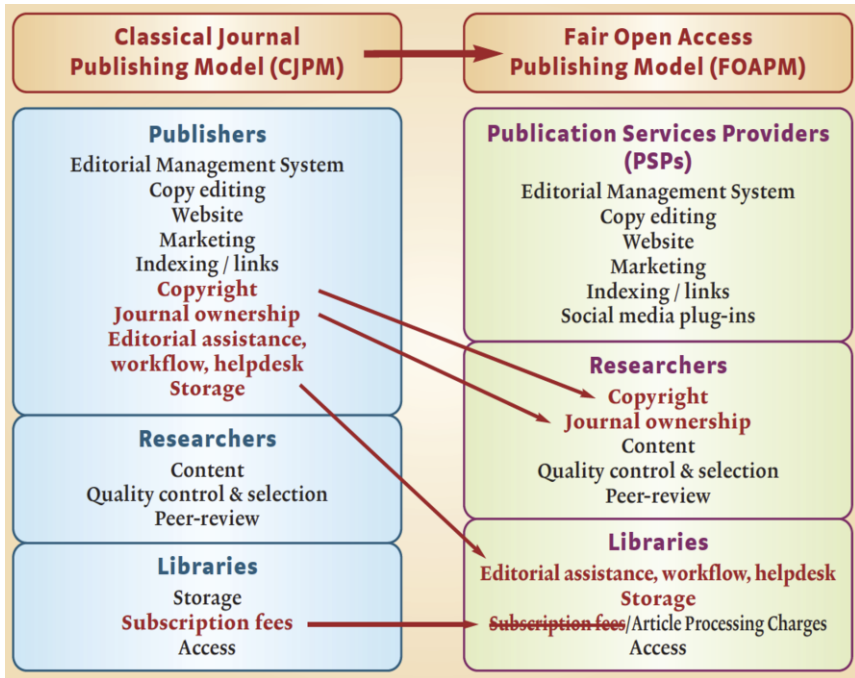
Classical Journal Publishing Model (CJPM)

Fair Open Access Publishing Model (FOAPM)

Publishers
Editorial Management System
Copy editing
Website
Marketing
Indexing / links
Copyright
Journal ownership
Editorial assistance, workflow, helpdesk
Storage

Researchers
Content
Quality control & selection
Peer-review

Libraries
Storage
Subscription fees
Access

Publication Services Providers (PSPs)
Editorial Management System
Copy editing
Website
Marketing
Indexing / links
Social media plug-ins

Researchers
Copyright
Journal ownership
Content
Quality control & selection
Peer-review

Libraries
Editorial assistance, workflow, helpdesk
Storage
~~Subscription fees~~/Article Processing Charges
Access